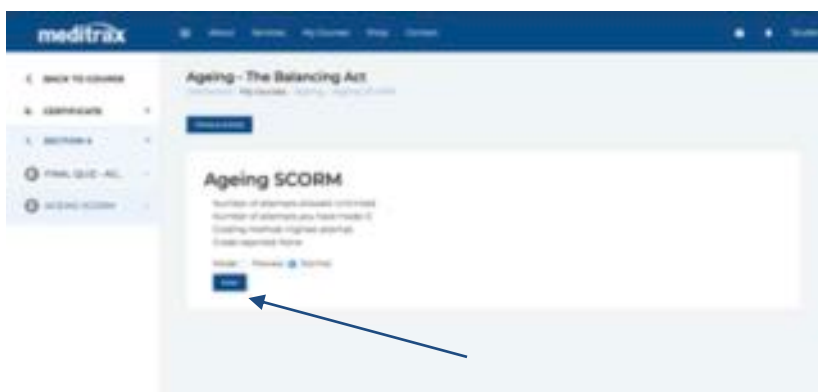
meditrax

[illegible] About Services My Courses Shop Contact

< BACK TO COURSE

CERTIFICATE

SECTION A

FINAL QUIZ - AG...

AGEING SCORM

Ageing - The Balancing Act

Dashboard / My Courses / Ageing / Ageing SCORM

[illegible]

Ageing SCORM

Number of attempts allowed: Unlimited
Number of attempts you have made: 0
Grading method: Highest attempt
Grade reported: None

Mode: Preview Normal

Enter